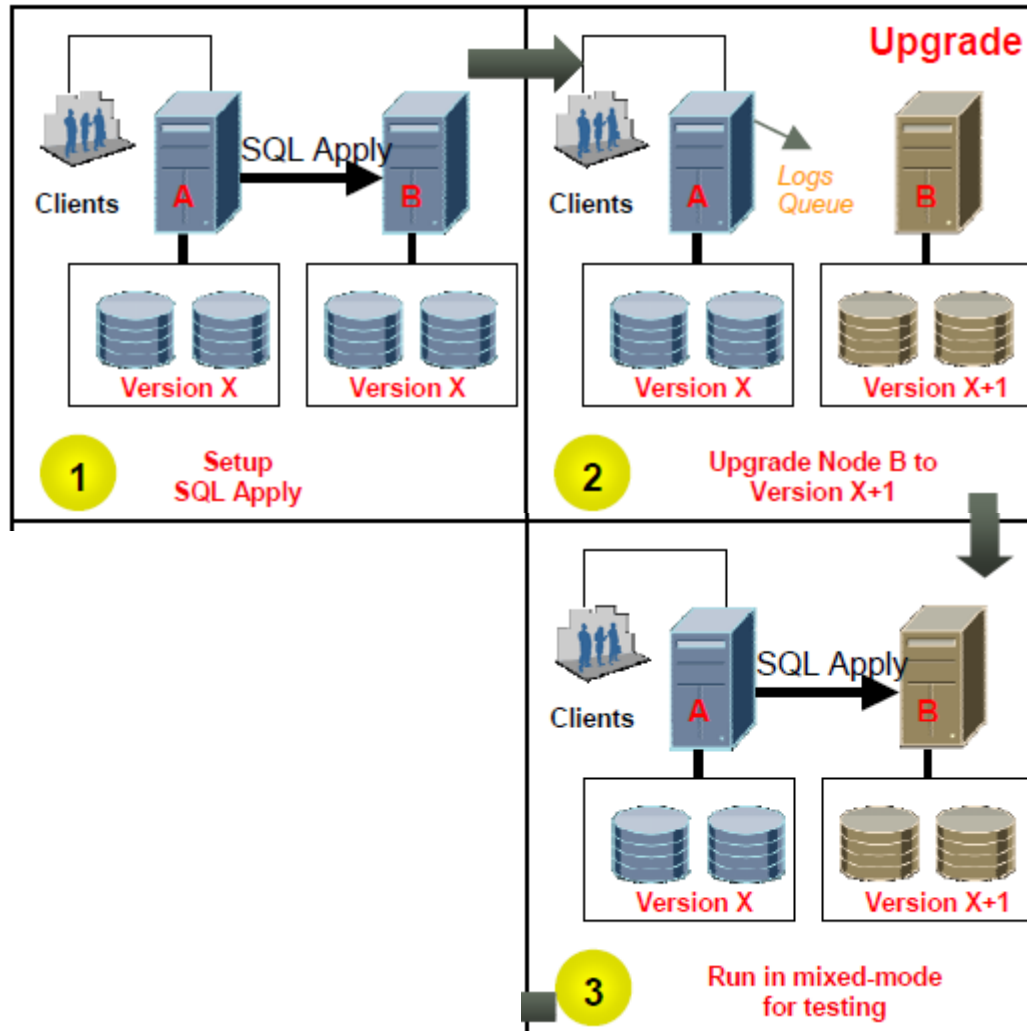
Upgrade

Clients
A
SQL Apply
B
Version X
Version X
1
Setup SQL Apply

Clients
A
Logs Queue
B
Version X
Version X+1
2
Upgrade Node B to Version X+1

Clients
A
SQL Apply
B
Version X
Version X+1
3
Run in mixed-mode for testing